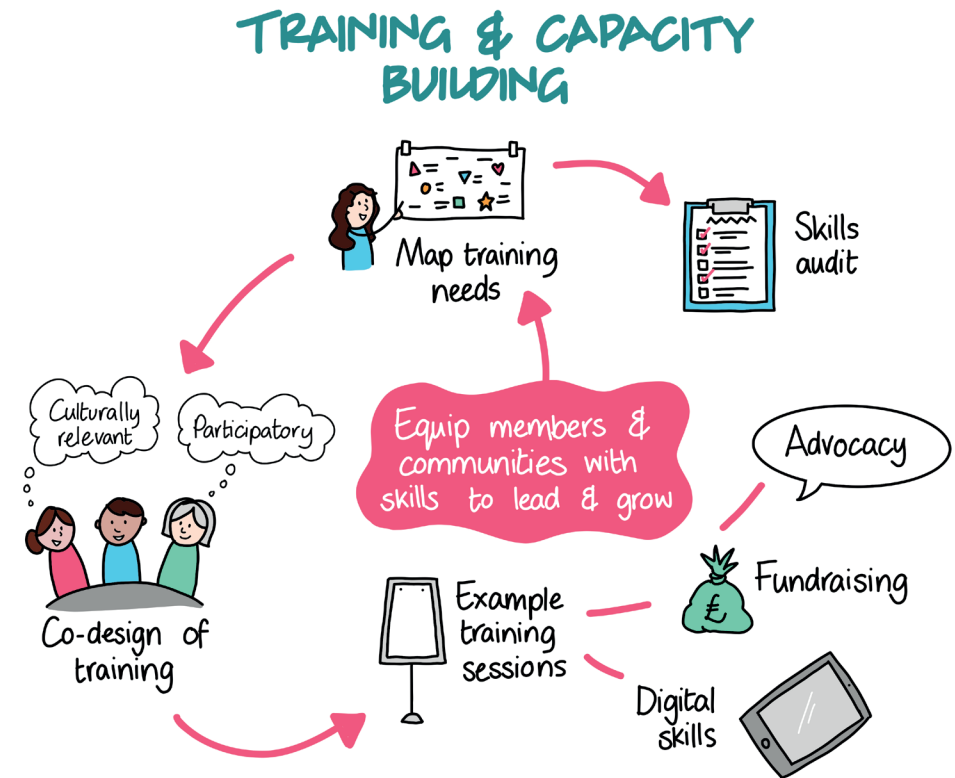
TRAINING & CAPACITY BUILDING

Map training needs

Skills audit

Equip members & communities with skills to lead & grow

Culturally relevant

Participatory

Co-design of training

Example training sessions

Advocacy

£

Fundraising

Digital skills